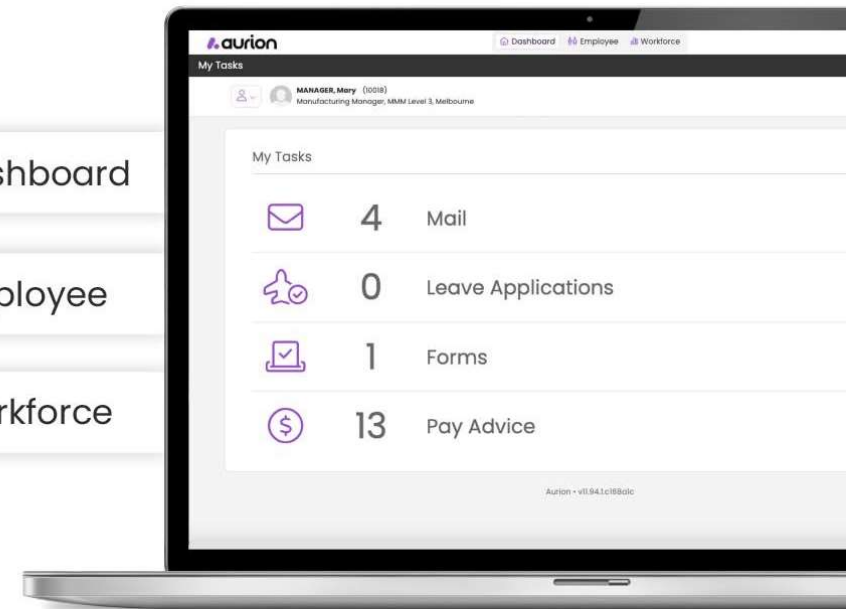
shboard

ployee

rkforce

aurion

Dashboard Employee Workforce

My Tasks

MANAGER, Mary (10018)
Manufacturing Manager, MMM Level 3, Melbourne

My Tasks

4 Mail

0 Leave Applications

1 Forms

13 Pay Advice

Aurion • v11.94.1.c168a1c